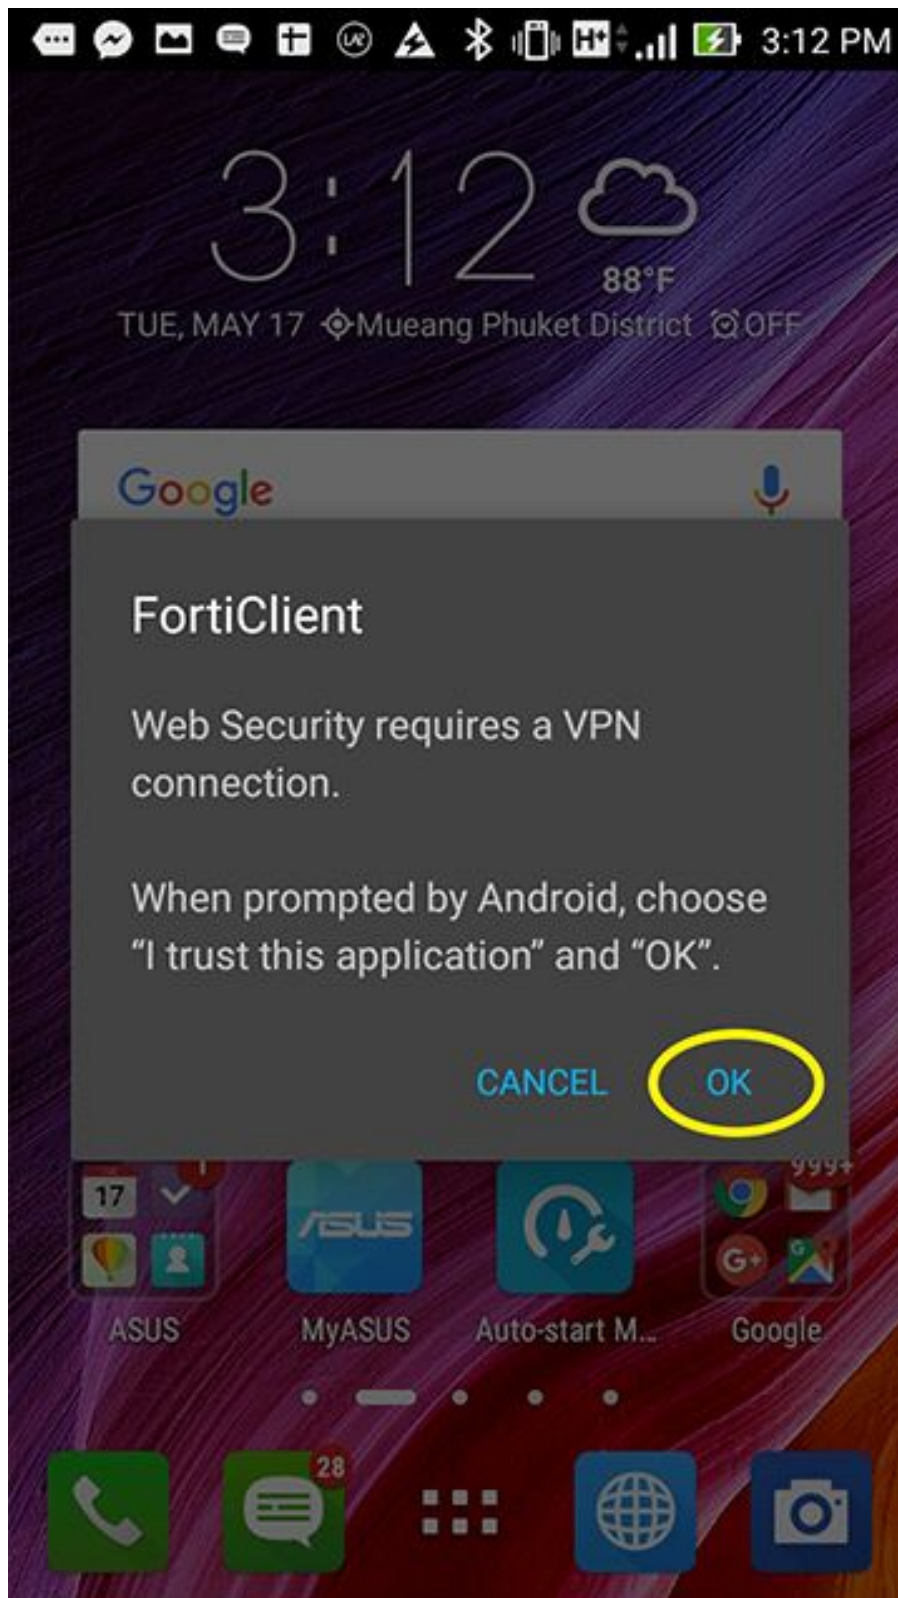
3:12 PM

3:12
88°F
TUE, MAY 17 Mueang Phuket District OFF

Google

FortiClient

Web Security requires a VPN connection.

When prompted by Android, choose “I trust this application” and “OK”.

CANCEL OK

17
1
999+
ASUS
MyASUS
Auto-start M...
Google

28